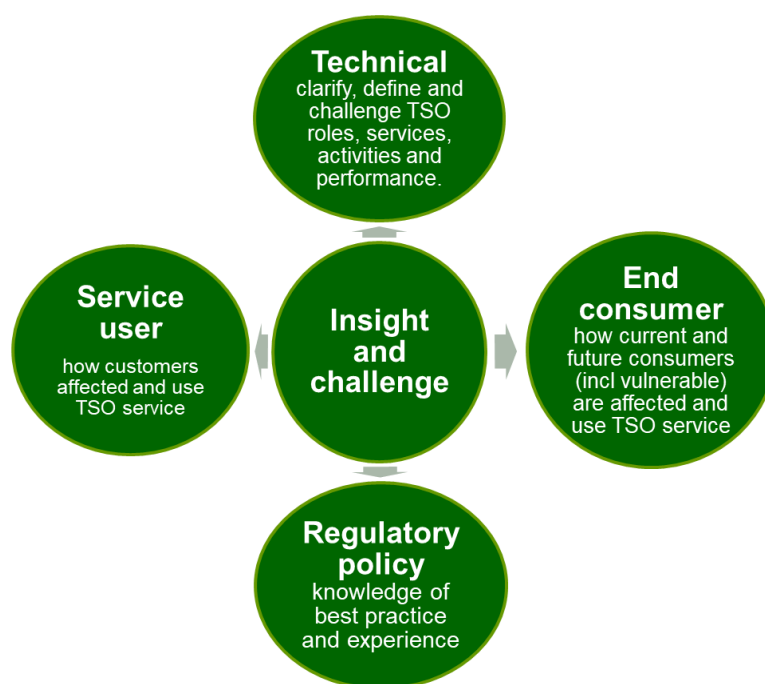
Technical
clarify, define and challenge TSO roles, services, activities and performance.

Service user
how customers affected and use TSO service

Insight and challenge

End consumer
how current and future consumers (incl vulnerable) are affected and use TSO service

Regulatory policy
knowledge of best practice and experience